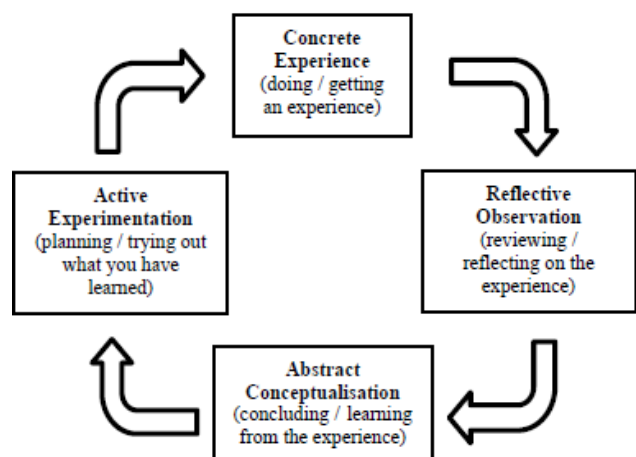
Concrete Experience
(doing / getting an experience)

Reflective Observation
(reviewing / reflecting on the experience)

Abstract Conceptualisation
(concluding / learning from the experience)

Active Experimentation
(planning / trying out what you have learned)